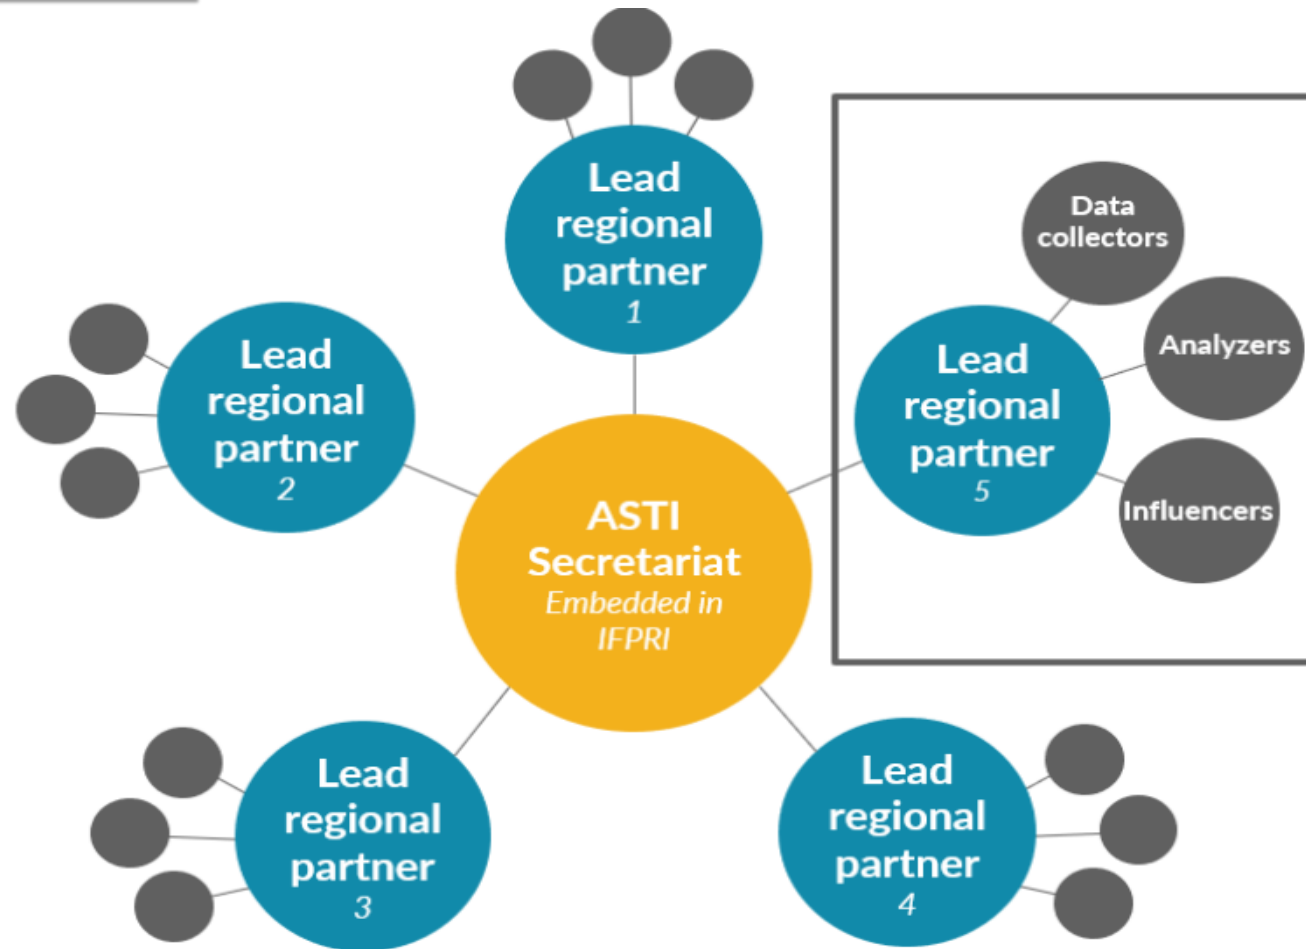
Lead regional partner
1

Lead regional partner
2

Data collectors

Analyzers

Lead regional partner
5

Influencers

ASTI Secretariat
Embedded in IFPRI

Lead regional partner
3

Lead regional partner
4